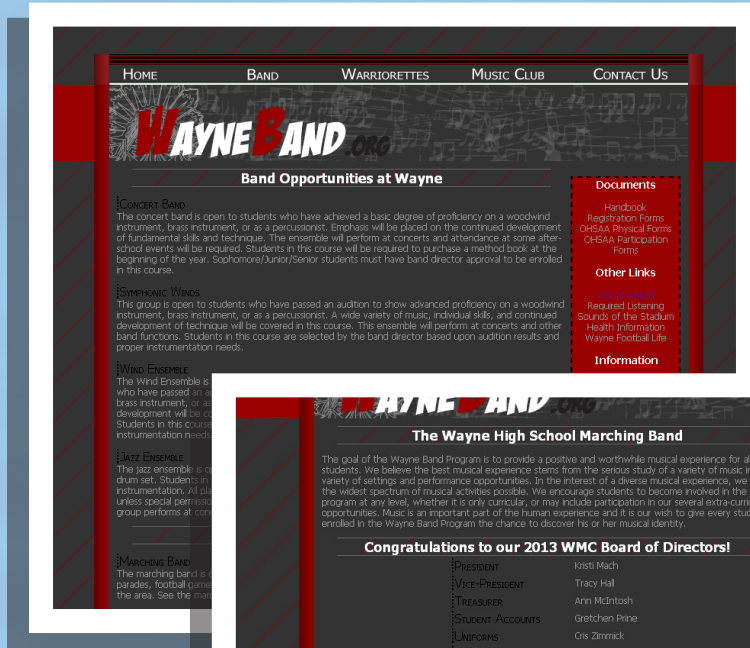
Home Band Warriorettes Music Club Contact Us

WayneBand.org

Band Opportunities at Wayne

Concert Band
The concert band is open to students who have achieved a basic degree of proficiency on a woodwind instrument, brass instrument, or as a percussionist. Emphasis will be placed on the continued development of fundamental skills and technique. The ensemble will perform at concerts and attendance at some after-school events will be required. Students in this course will be required to purchase a method book at the beginning of the year. Sophomore/Junior/Senior students must have band director approval to be enrolled in this course.

Symphonic Winds
This group is open to students who have passed an audition to show advanced proficiency on a woodwind instrument, brass instrument, or as a percussionist. A wide variety of music, individual skills, and continued development of technique will be covered in this course. This ensemble will perform at concerts and other band functions. Students in this course are selected by the band director based upon audition results and proper instrumentation needs.

Wind Ensemble
The Wind Ensemble is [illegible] who have passed an a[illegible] brass instrument, or a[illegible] development will be co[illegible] Students in this course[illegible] instrumentation needs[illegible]

Jazz Ensemble
The jazz ensemble is o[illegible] drum set. Students in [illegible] instrumentation. All pla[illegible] unless special permissi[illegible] group performs at con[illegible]

Marching Band
The marching band is c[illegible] parades, football game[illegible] the area. See the mar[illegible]

Documents
Handbook
Registration Forms
OHSAA Physical Forms
OHSAA Participation Forms

Other Links
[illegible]
Required Listening
Sounds of the Stadium
Health Information
Wayne Football Life

Information

WayneBand.org

The Wayne High School Marching Band

The goal of the Wayne Band Program is to provide a positive and worthwhile musical experience for al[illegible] students. We believe the best musical experience stems from the serious study of a variety of music in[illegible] variety of settings and performance opportunities. In the interest of a diverse musical experience, we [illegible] the widest spectrum of musical activities possible. We encourage students to become involved in the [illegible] program at any level, whether it is only curricular, or may include participation in our several extra-curri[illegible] opportunities. Music is an important part of the human experience and it is our wish to give every stu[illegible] enrolled in the Wayne Band Program the chance to discover his or her musical identity.

Congratulations to our 2013 WMC Board of Directors!

| | |
|---|---|
| President | Kristi Mach |
| Vice-President | Tracy Hall |
| Treasurer | Ann McIntosh |
| Student Accounts | Gretchen Prine |
| Uniforms | Cris Zimmick |